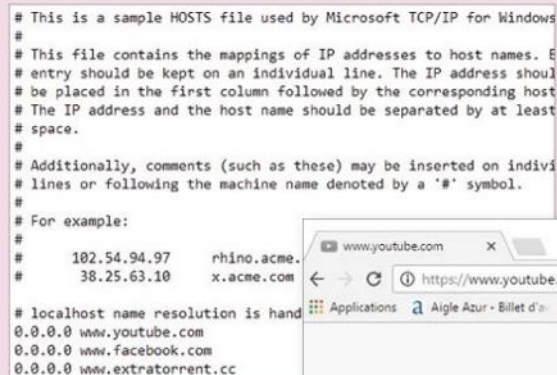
# This is a sample HOSTS file used by Microsoft TCP/IP for Windows
#
# This file contains the mappings of IP addresses to host names. E
# entry should be kept on an individual line. The IP address shoul
# be placed in the first column followed by the corresponding host
# The IP address and the host name should be separated by at least
# space.
#
# Additionally, comments (such as these) may be inserted on indivi
# lines or following the machine name denoted by a '#' symbol.
#
# For example:
#
#      102.54.94.97     rhino.acme.
#       38.25.63.10     x.acme.com

# localhost name resolution is hand
0.0.0.0 www.youtube.com
0.0.0.0 www.facebook.com
0.0.0.0 www.extratorrent.cc

www.youtube.com ×
https://www.youtube.
Applications Aigle Azur - Billet d'a